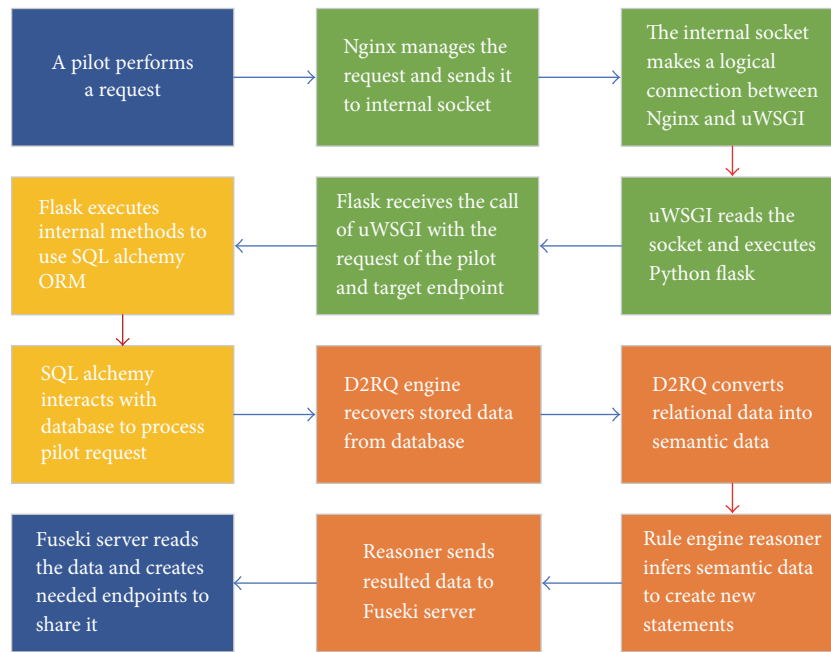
A pilot performs a request

Nginx manages the request and sends it to internal socket

The internal socket makes a logical connection between Nginx and uWSGI

uWSGI reads the socket and executes Python flask

Flask receives the call of uWSGI with the request of the pilot and target endpoint

Flask executes internal methods to use SQL alchemy ORM

SQL alchemy interacts with database to process pilot request

D2RQ engine recovers stored data from database

D2RQ converts relational data into semantic data

Rule engine reasoner infers semantic data to create new statements

Reasoner sends resulted data to Fuseki server

Fuseki server reads the data and creates needed endpoints to share it